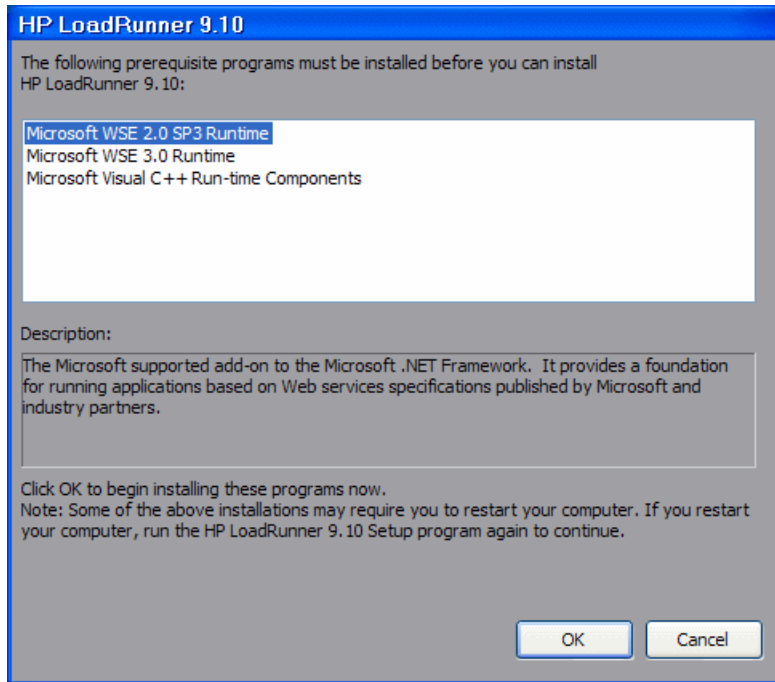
HP LoadRunner 9.10

The following prerequisite programs must be installed before you can install HP LoadRunner 9.10:

Microsoft WSE 2.0 SP3 Runtime
Microsoft WSE 3.0 Runtime
Microsoft Visual C++ Run-time Components

Description:

The Microsoft supported add-on to the Microsoft .NET Framework. It provides a foundation for running applications based on Web services specifications published by Microsoft and industry partners.

Click OK to begin installing these programs now.
Note: Some of the above installations may require you to restart your computer. If you restart your computer, run the HP LoadRunner 9.10 Setup program again to continue.

OK
Cancel